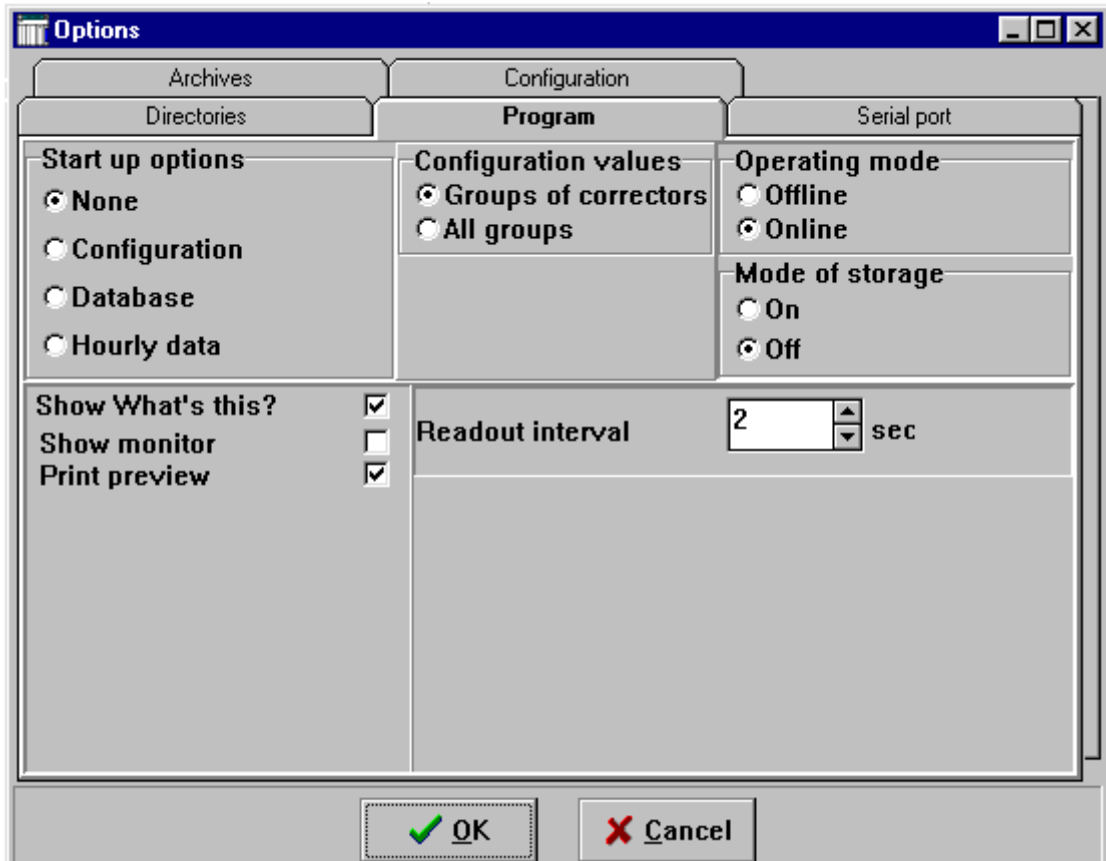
Options

Archives
Configuration
Directories
Program
Serial port

Start up options
None
Configuration
Database
Hourly data

Configuration values
Groups of correctors
All groups

Operating mode
Offline
Online

Mode of storage
On
Off

Show What's this?
Show monitor
Print preview

Readout interval
2
sec

OK
Cancel